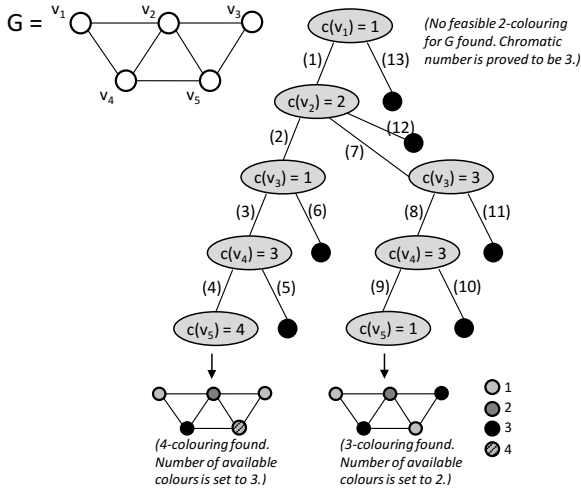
G = $v_1$ $v_2$ $v_3$ $v_4$ $v_5$

$c(v_1) = 1$

(No feasible 2-colouring for G found. Chromatic number is proved to be 3.)

(1)

(13)

$c(v_2) = 2$

(12)

(2)

(7)

$c(v_3) = 1$

$c(v_3) = 3$

(3)

(6)

(8)

(11)

$c(v_4) = 3$

$c(v_4) = 3$

(4)

(5)

(9)

(10)

$c(v_5) = 4$

$c(v_5) = 1$

1
2
3
4

(4-colouring found. Number of available colours is set to 3.)

(3-colouring found. Number of available colours is set to 2.)